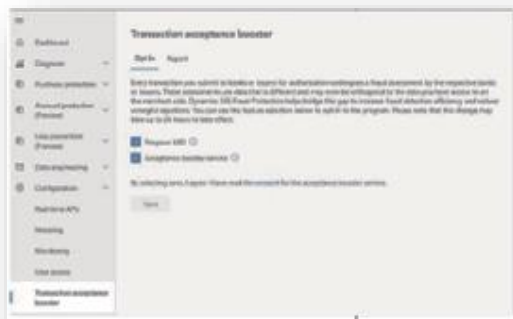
Dashboard

Diagnose

Purchase protection

Account protection (Preview)

Loss prevention (Preview)

Data engineering

Configuration

Real-time APIs

Routing

Monitoring

User access

Transaction acceptance booster

Transaction acceptance booster

Opt-in    Report

Every transaction you submit to banks or issuers for authorization undergoes a fraud assessment by the respective banks or issuers. These assessments use data that is different and may even be orthogonal to the data you have access to on the merchant side. Dynamics 365 Fraud Protection helps bridge this gap to increase fraud detection efficiency and reduce wrongful rejections. You can use the feature selection below to opt-in to the program. Please note that this change may take up to 24 hours to take effect.

Register MID

Acceptance booster service

By selecting save, I agree I have read the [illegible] for the acceptance booster service.

Save